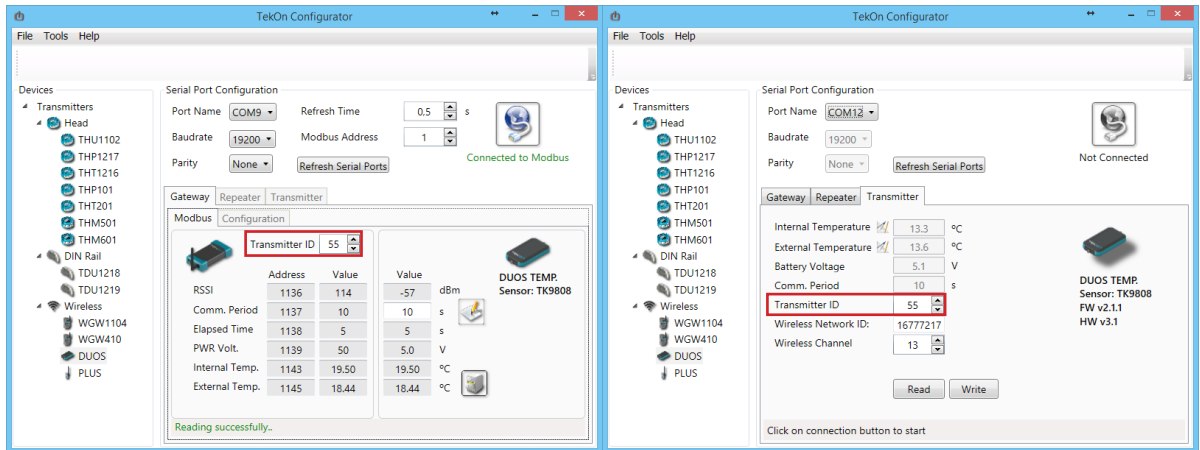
TekOn Configurator

File Tools Help

Devices
Transmitters
Head
THU1102
THP1217
THT1216
THP101
THT201
THM501
THM601
DIN Rail
TDU1218
TDU1219
Wireless
WGW1104
WGW410
DUOS
PLUS

Serial Port Configuration
Port Name COM9
Refresh Time 0.5 s
Baudrate 19200
Modbus Address 1
Parity None
Refresh Serial Ports
Connected to Modbus

Gateway Repeater Transmitter
Modbus Configuration

Transmitter ID 55

| | Address | Value | Value | |
|---|---|---|---|---|
| RSSI | 1136 | 114 | -57 | dBm |
| Comm. Period | 1137 | 10 | 10 | s |
| Elapsed Time | 1138 | 5 | 5 | s |
| PWR Volt. | 1139 | 50 | 5.0 | V |
| Internal Temp. | 1143 | 19.50 | 19.50 | ºC |
| External Temp. | 1145 | 18.44 | 18.44 | ºC |

DUOS TEMP.
Sensor: TK9808

Reading successfully..

TekOn Configurator

File Tools Help

Devices
Transmitters
Head
THU1102
THP1217
THT1216
THP101
THT201
THM501
THM601
DIN Rail
TDU1218
TDU1219
Wireless
WGW1104
WGW410
DUOS
PLUS

Serial Port Configuration
Port Name COM12
Baudrate 19200
Parity None
Refresh Serial Ports
Not Connected

Gateway Repeater Transmitter

Internal Temperature 13.3 ºC
External Temperature 13.6 ºC
Battery Voltage 5.1 V
Comm. Period 10 s
Transmitter ID 55
Wireless Network ID: 16777217
Wireless Channel 13

DUOS TEMP.
Sensor: TK9808
FW v2.1.1
HW v3.1

Read Write

Click on connection button to start